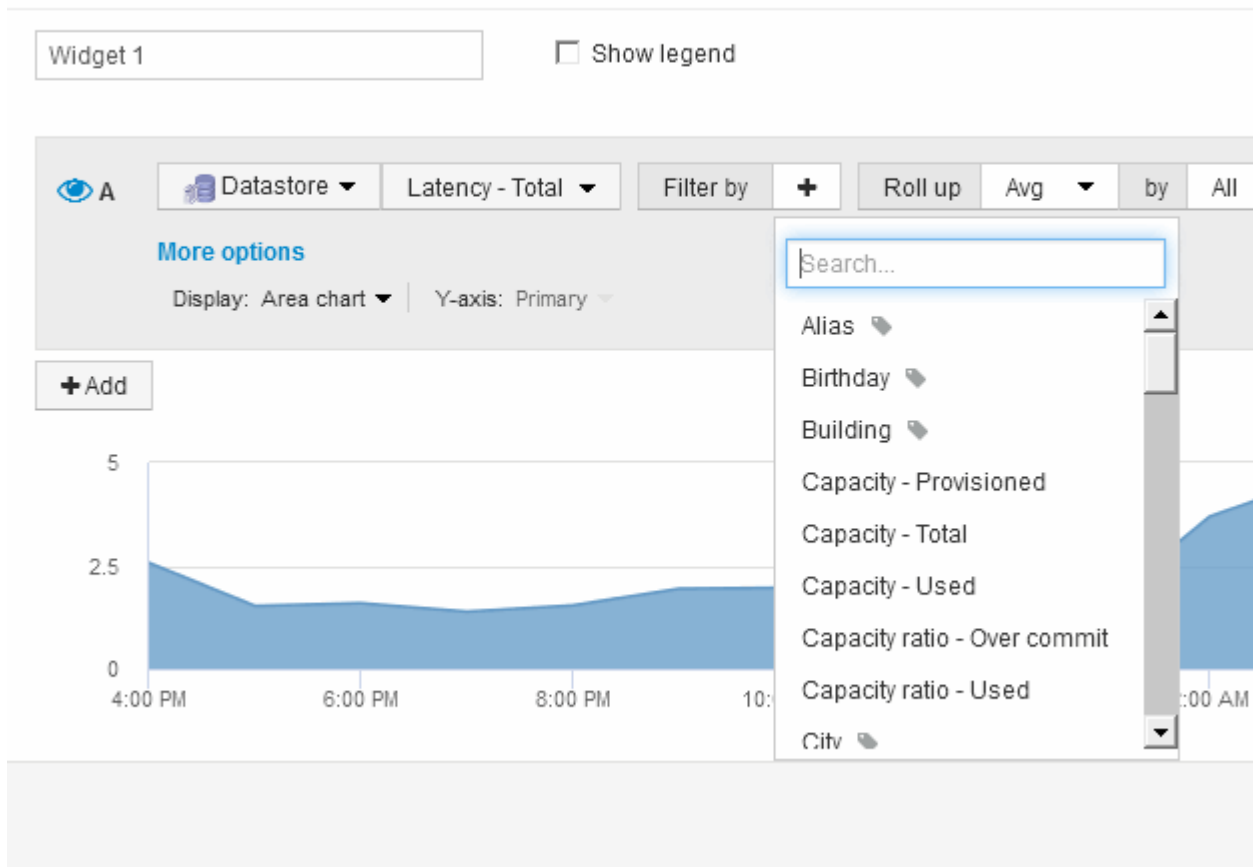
Widget 1

Show legend

A

Datastore

Latency - Total

Filter by

+

Roll up

Avg

by

All

More options

Display: Area chart

Y-axis: Primary

+ Add

Search...

Alias

Birthday

Building

Capacity - Provisioned

Capacity - Total

Capacity - Used

Capacity ratio - Over commit

Capacity ratio - Used

City

5

2.5

0

4:00 PM

6:00 PM

8:00 PM

10:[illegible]

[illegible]:00 AM